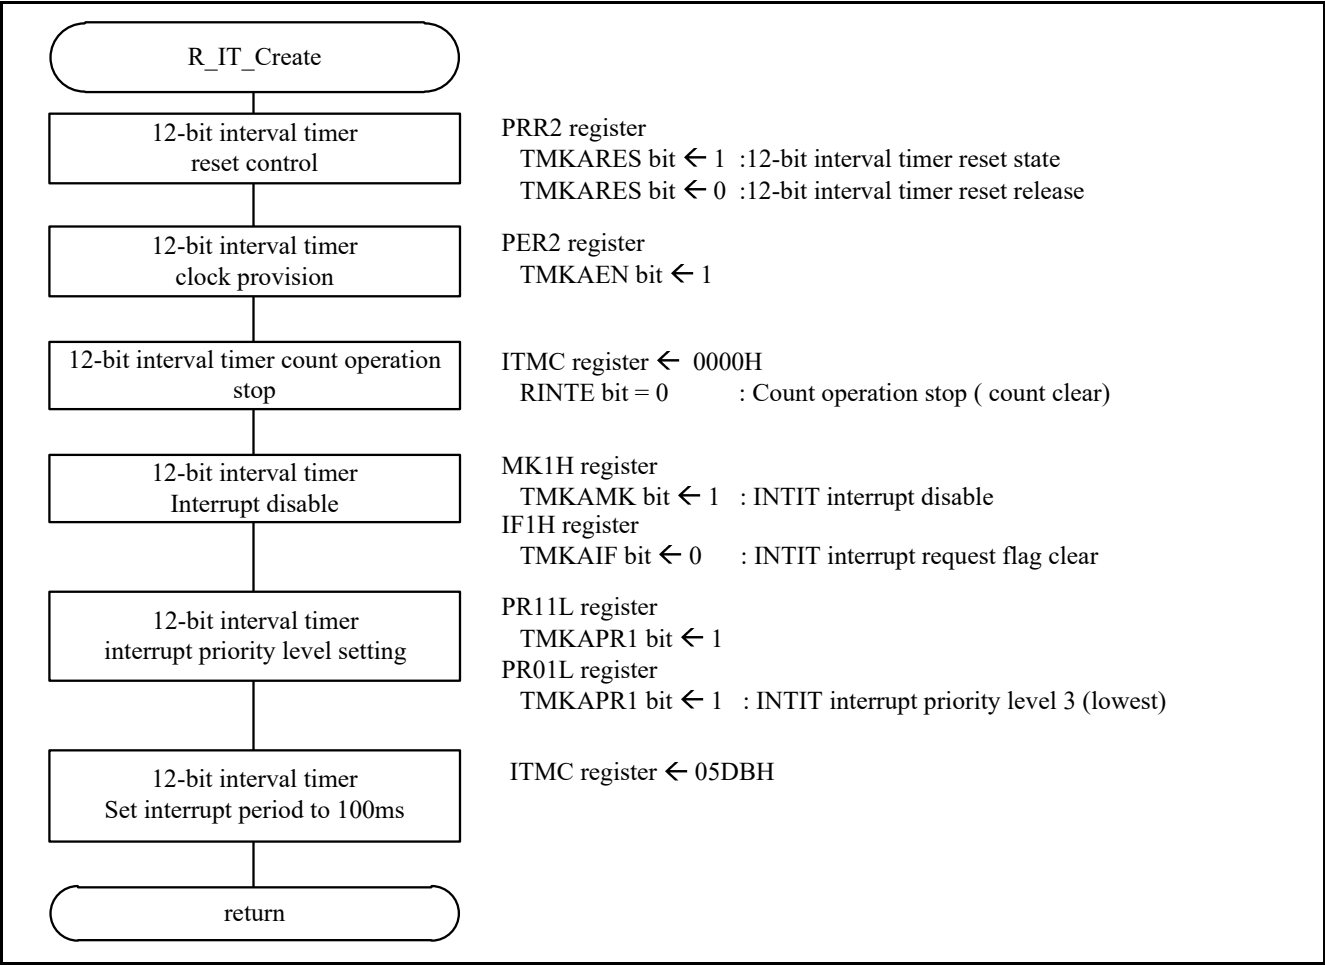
R_IT_Create

12-bit interval timer reset control

PRR2 register
TMKARES bit ← 1 :12-bit interval timer reset state
TMKARES bit ← 0 :12-bit interval timer reset release

12-bit interval timer clock provision

PER2 register
TMKAEN bit ← 1

12-bit interval timer count operation stop

ITMC register ← 0000H
RINTE bit = 0 : Count operation stop ( count clear)

12-bit interval timer Interrupt disable

MK1H register
TMKAMK bit ← 1 : INTIT interrupt disable
IF1H register
TMKAIF bit ← 0 : INTIT interrupt request flag clear

12-bit interval timer interrupt priority level setting

PR11L register
TMKAPR1 bit ← 1
PR01L register
TMKAPR1 bit ← 1 : INTIT interrupt priority level 3 (lowest)

12-bit interval timer Set interrupt period to 100ms

ITMC register ← 05DBH

return